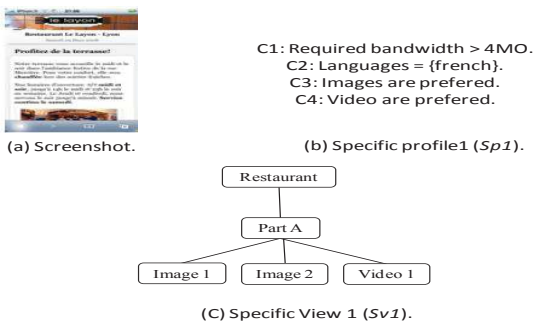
le layon

Restaurant Le Layon - Lyon

Profitez de la terrasse!

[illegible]

C1: Required bandwidth > 4MO.
C2: Languages = {french}.
C3: Images are prefered.
C4: Video are prefered.

(a) Screenshot.

(b) Specific profile1 ($Sp1$).

Restaurant

Part A

Image 1

Image 2

Video 1

(C) Specific View 1 ($Sv1$).